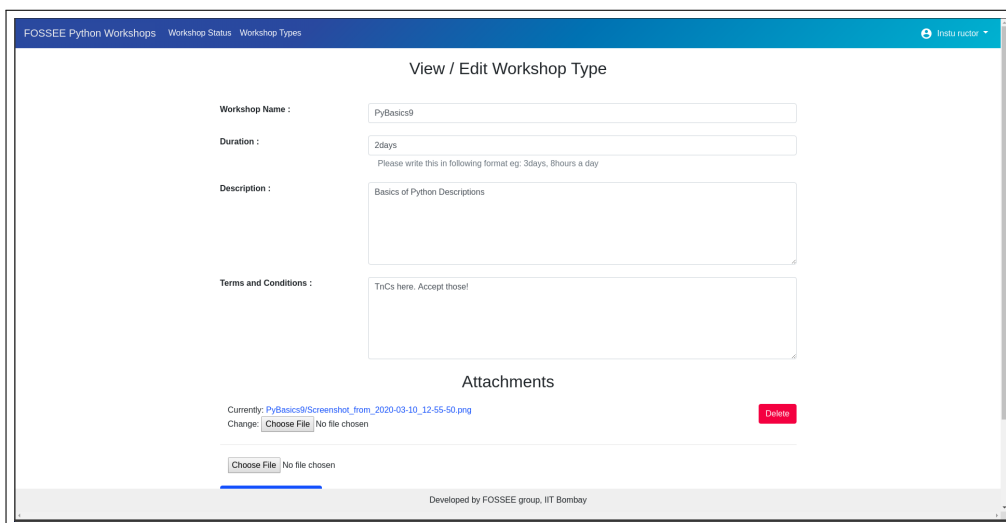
FOSSEE Python Workshops Workshop Status Workshop Types

Instu ructor

View / Edit Workshop Type

Workshop Name :
PyBasics9

Duration :
2days
Please write this in following format eg: 3days, 8hours a day

Description :
Basics of Python Descriptions

Terms and Conditions :
TnCs here. Accept those!

Attachments

Currently: PyBasics9/Screenshot_from_2020-03-10_12-55-50.png
Change: Choose File No file chosen

Delete

Choose File No file chosen

Developed by FOSSEE group, IIT Bombay